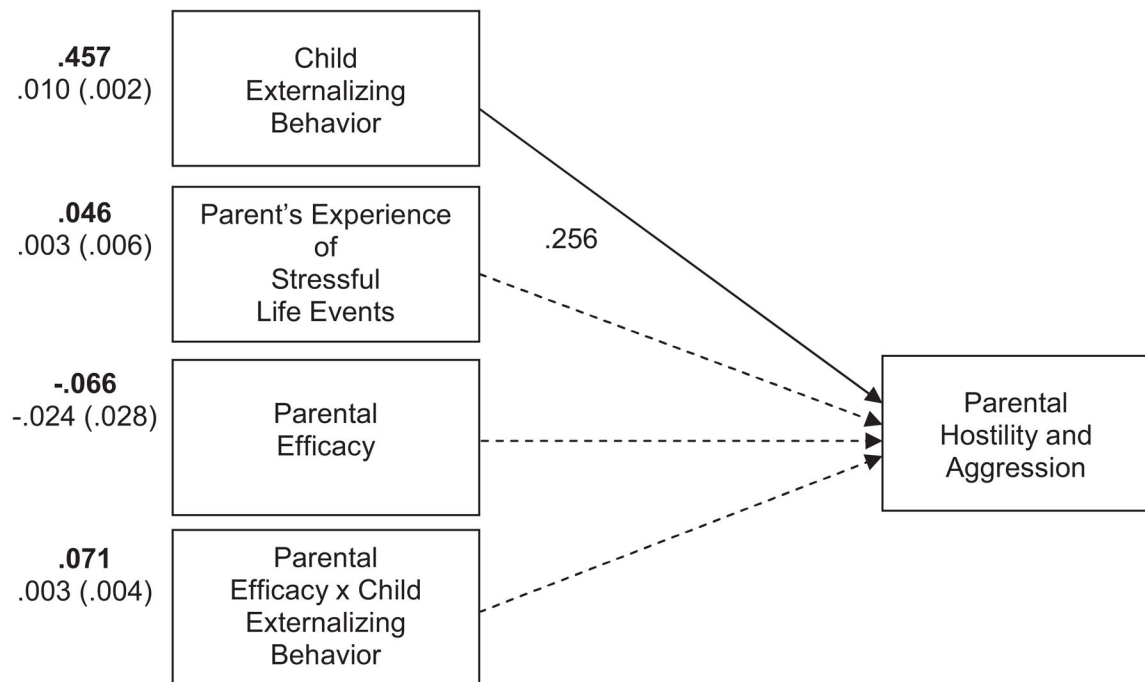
.457
.010 (.002)

Child Externalizing Behavior

.046
.003 (.006)

Parent's Experience of Stressful Life Events

.256

-.066
-.024 (.028)

Parental Efficacy

Parental Hostility and Aggression

.071
.003 (.004)

Parental Efficacy x Child Externalizing Behavior